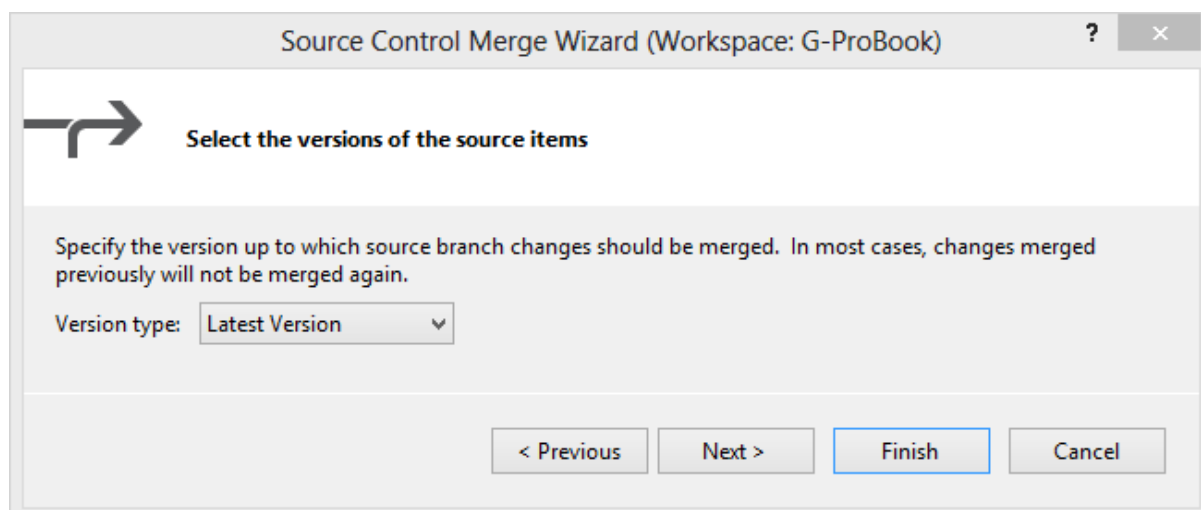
Source Control Merge Wizard (Workspace: G-ProBook)

?

×

Select the versions of the source items

Specify the version up to which source branch changes should be merged. In most cases, changes merged previously will not be merged again.

Version type: Latest Version

< Previous

Next >

Finish

Cancel